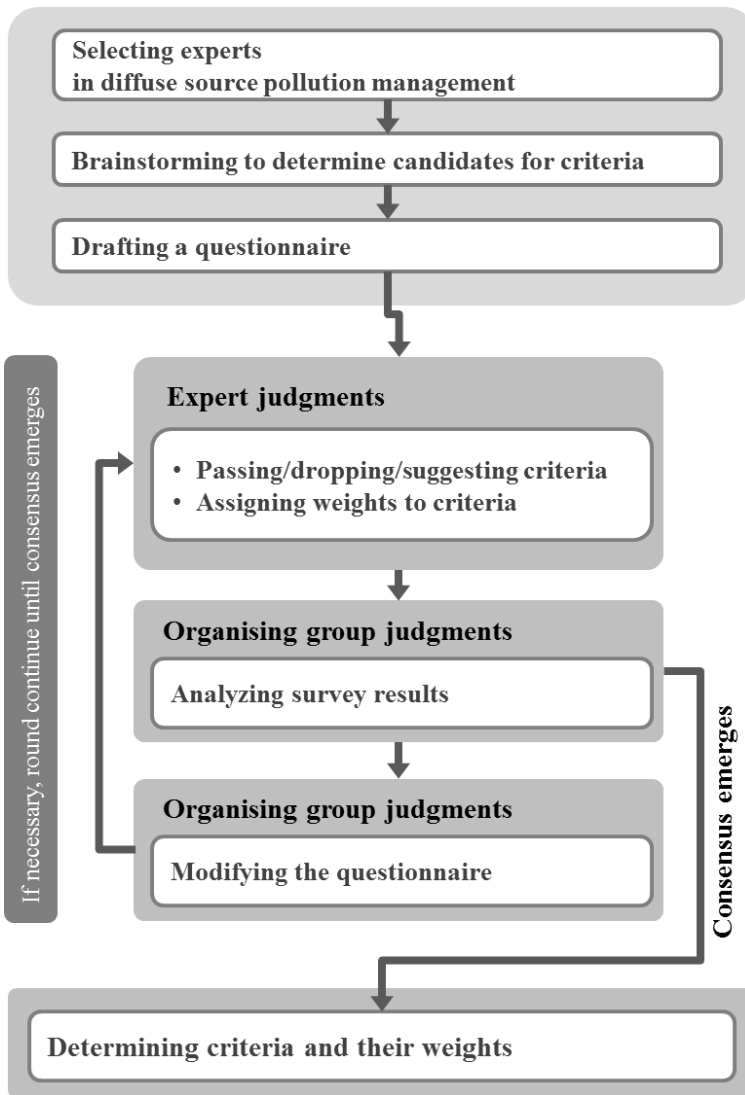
Selecting experts in diffuse source pollution management

Brainstorming to determine candidates for criteria

Drafting a questionnaire

If necessary, round continue until consensus emerges

Expert judgments

• Passing/dropping/suggesting criteria
• Assigning weights to criteria

Organising group judgments

Analyzing survey results

Consensus emerges

Organising group judgments

Modifying the questionnaire

Determining criteria and their weights